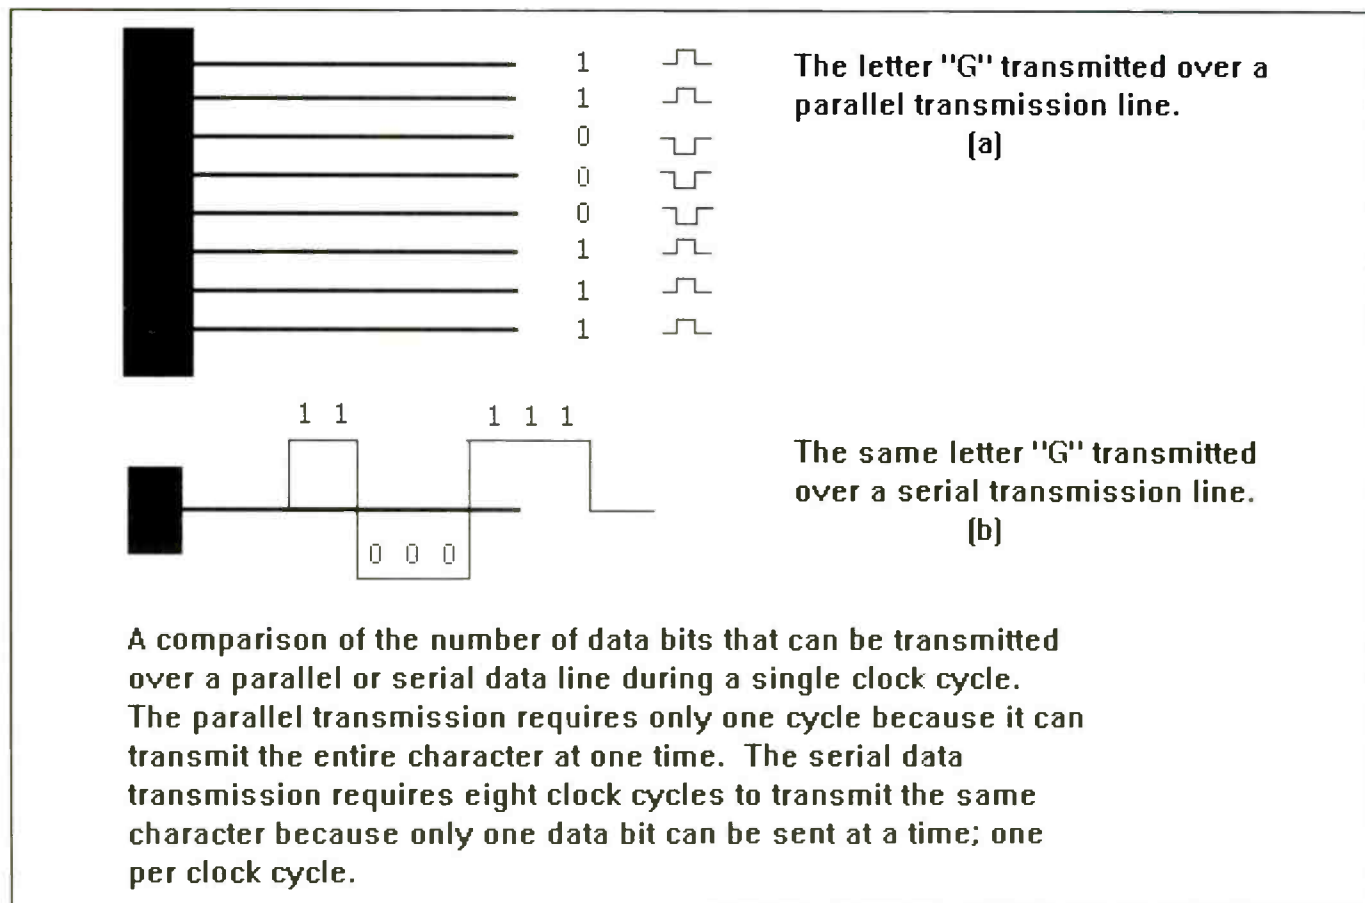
1
1
0
0
0
1
1
1

The letter "G" transmitted over a parallel transmission line.
(a)

1 1
1 1 1
0 0 0

The same letter "G" transmitted over a serial transmission line.
(b)

A comparison of the number of data bits that can be transmitted over a parallel or serial data line during a single clock cycle. The parallel transmission requires only one cycle because it can transmit the entire character at one time. The serial data transmission requires eight clock cycles to transmit the same character because only one data bit can be sent at a time; one per clock cycle.